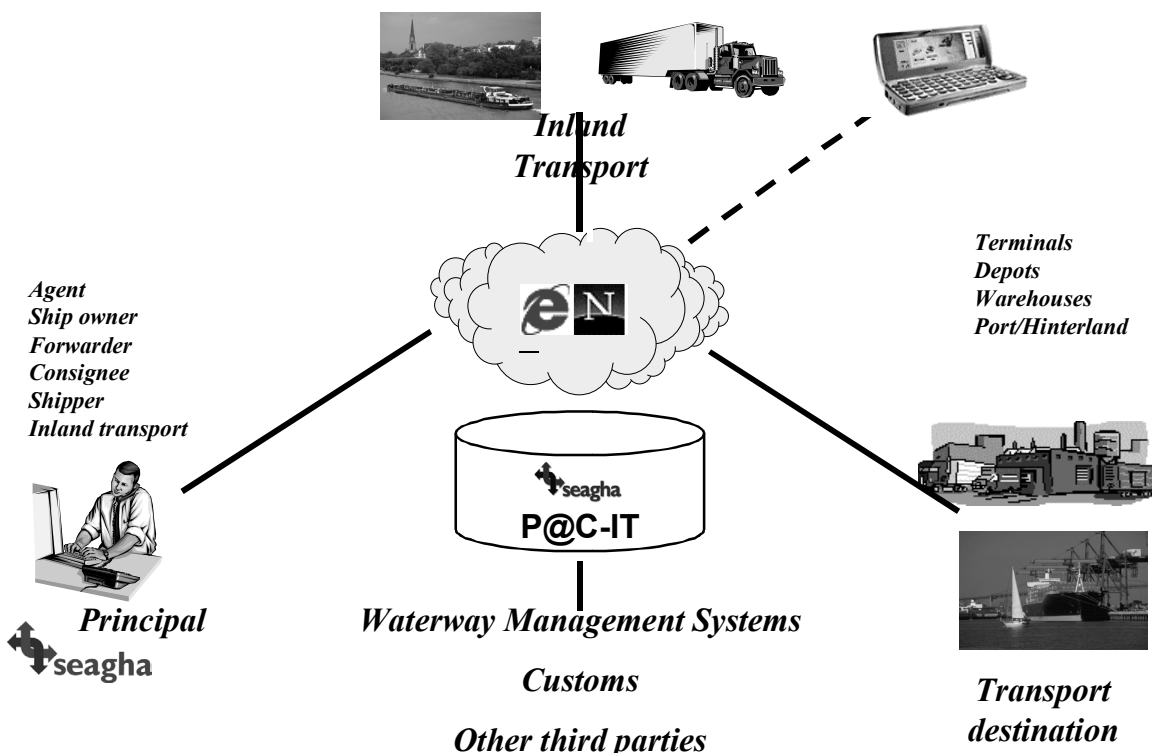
Inland Transport

Agent
Ship owner
Forwarder
Consignee
Shipper
Inland transport

Terminals
Depots
Warehouses
Port/Hinterland

seagha
P@C-IT

Principal

seagha

Waterway Management Systems

Customs

Other third parties

Transport destination